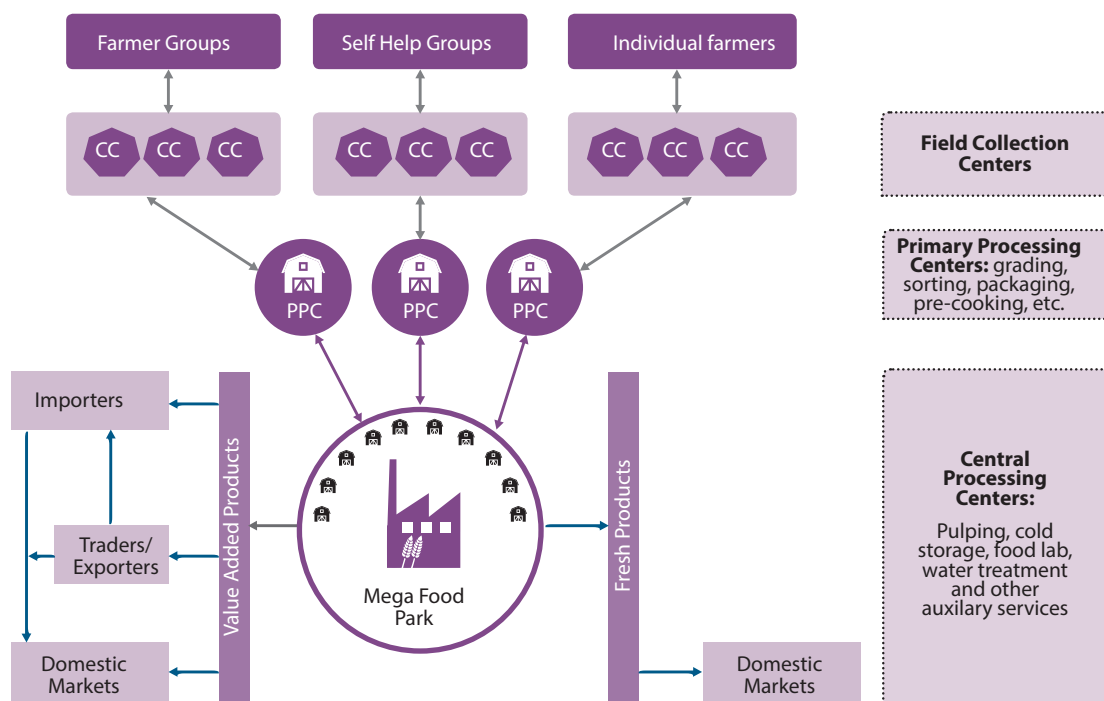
Farmer Groups

Self Help Groups

Individual farmers

CC CC CC

CC CC CC

CC CC CC

Field Collection Centers

PPC

PPC

PPC

Primary Processing Centers: grading, sorting, packaging, pre-cooking, etc.

Importers

Traders/ Exporters

Domestic Markets

Value Added Products

Mega Food Park

Fresh Products

Domestic Markets

Central Processing Centers:

Pulping, cold storage, food lab, water treatment and other auxilary services